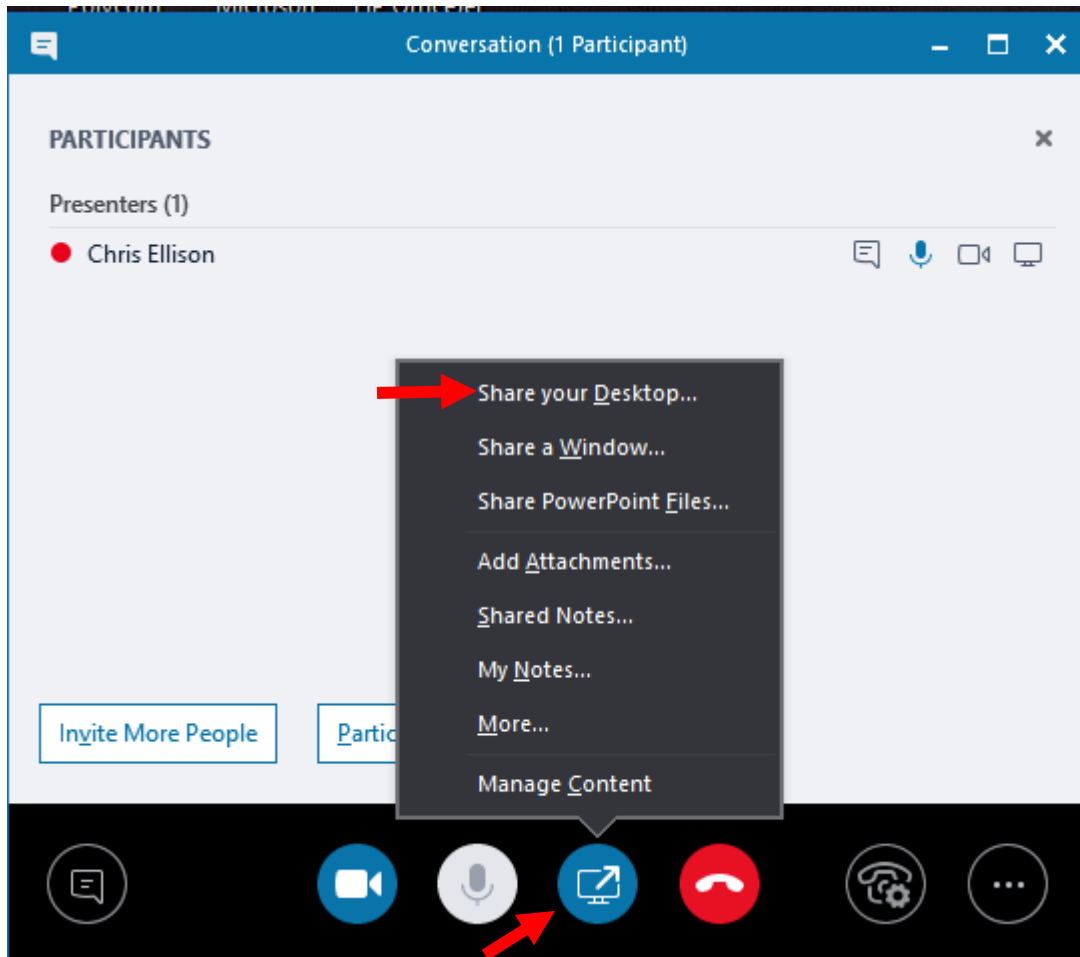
Conversation (1 Participant)

PARTICIPANTS

Presenters (1)

Chris Ellison

Share your Desktop...
Share a Window...
Share PowerPoint Files...
Add Attachments...
Shared Notes...
My Notes...
More...
Manage Content

Invite More People

Partic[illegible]